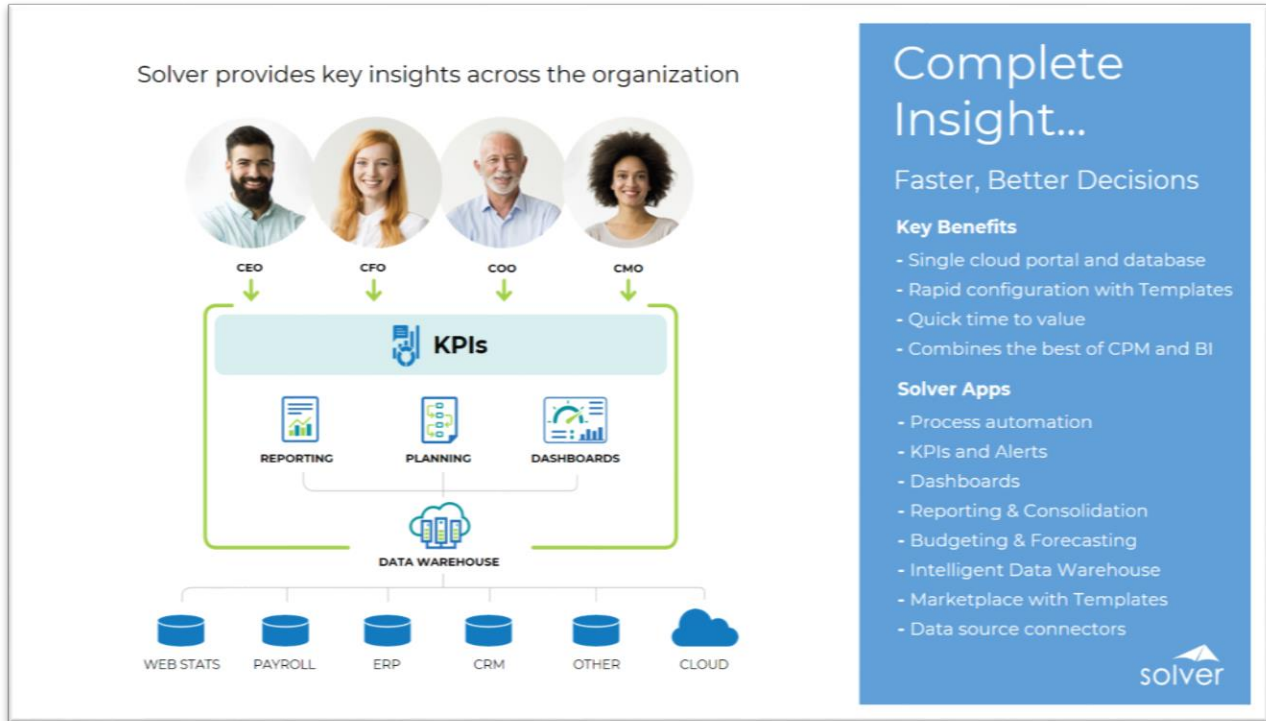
Solver provides key insights across the organization

CEO

CFO

COO

CMO

KPIs

REPORTING

PLANNING

DASHBOARDS

DATA WAREHOUSE

WEB STATS

PAYROLL

ERP

CRM

OTHER

CLOUD

Complete Insight…

Faster, Better Decisions

Key Benefits

- Single cloud portal and database
- Rapid configuration with Templates
- Quick time to value
- Combines the best of CPM and BI

Solver Apps

- Process automation
- KPIs and Alerts
- Dashboards
- Reporting & Consolidation
- Budgeting & Forecasting
- Intelligent Data Warehouse
- Marketplace with Templates
- Data source connectors

solver